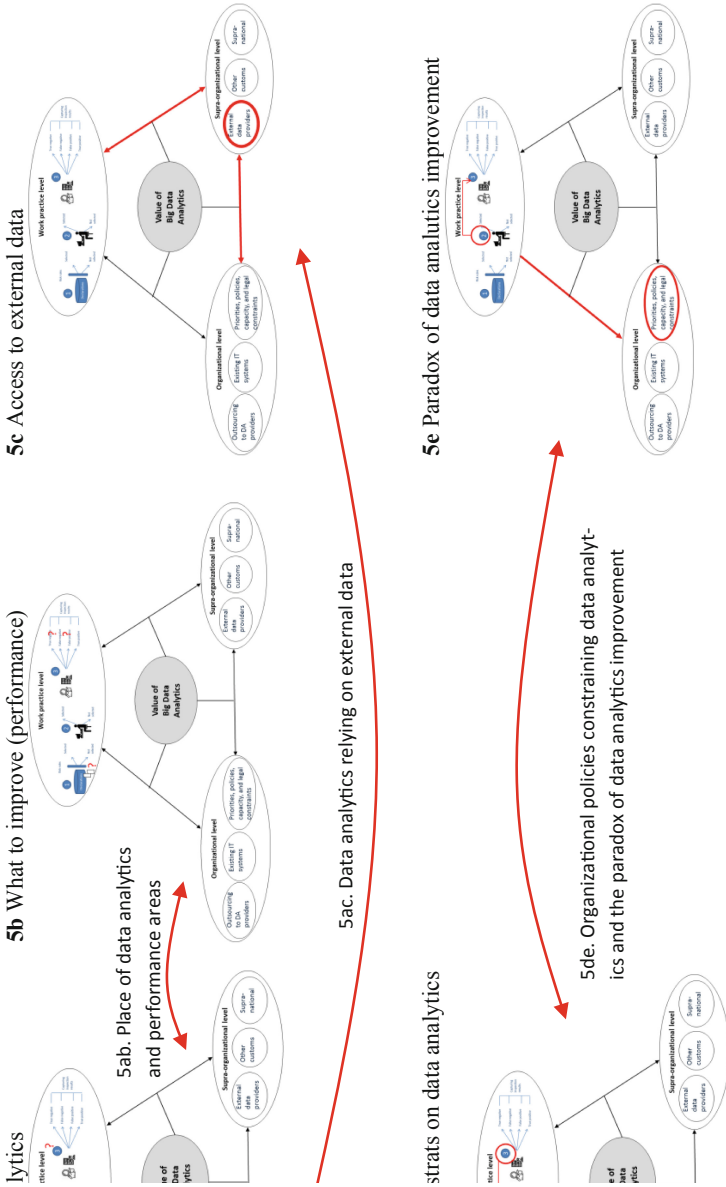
5c Access to external data

Work practice level

Value of Big Data Analytics

Organizational level

Outsourcing to DA providers

Existing IT systems

Priorities, policies, capacity, and legal constraints

Supra-organizational level

External data providers

Other customs

Supra-national

5b What to improve (performance)

Work practice level

Value of Big Data Analytics

Organizational level

Outsourcing to DA providers

Existing IT systems

Priorities, policies, capacity, and legal constraints

Supra-organizational level

External data providers

Other customs

Supra-national

5ab. Place of data analytics and performance areas

5ac. Data analytics relying on external data

lytics

ractice level

e of Data lytics

Supra-organizational level

External data providers

Other customs

Supra-national

5e Paradox of data analutics improvement

Work practice level

Value of Big Data Analytics

Organizational level

Outsourcing to DA providers

Existing IT systems

Priorities, policies, capacity, and legal constraints

Supra-organizational level

External data providers

Other customs

Supra-national

5de. Organizational policies constraining data analytics and the paradox of data analytics improvement

strats on data analytics

ractice level

e of Data lytics

Supra-organizational level

External data providers

Other customs

Supra-national